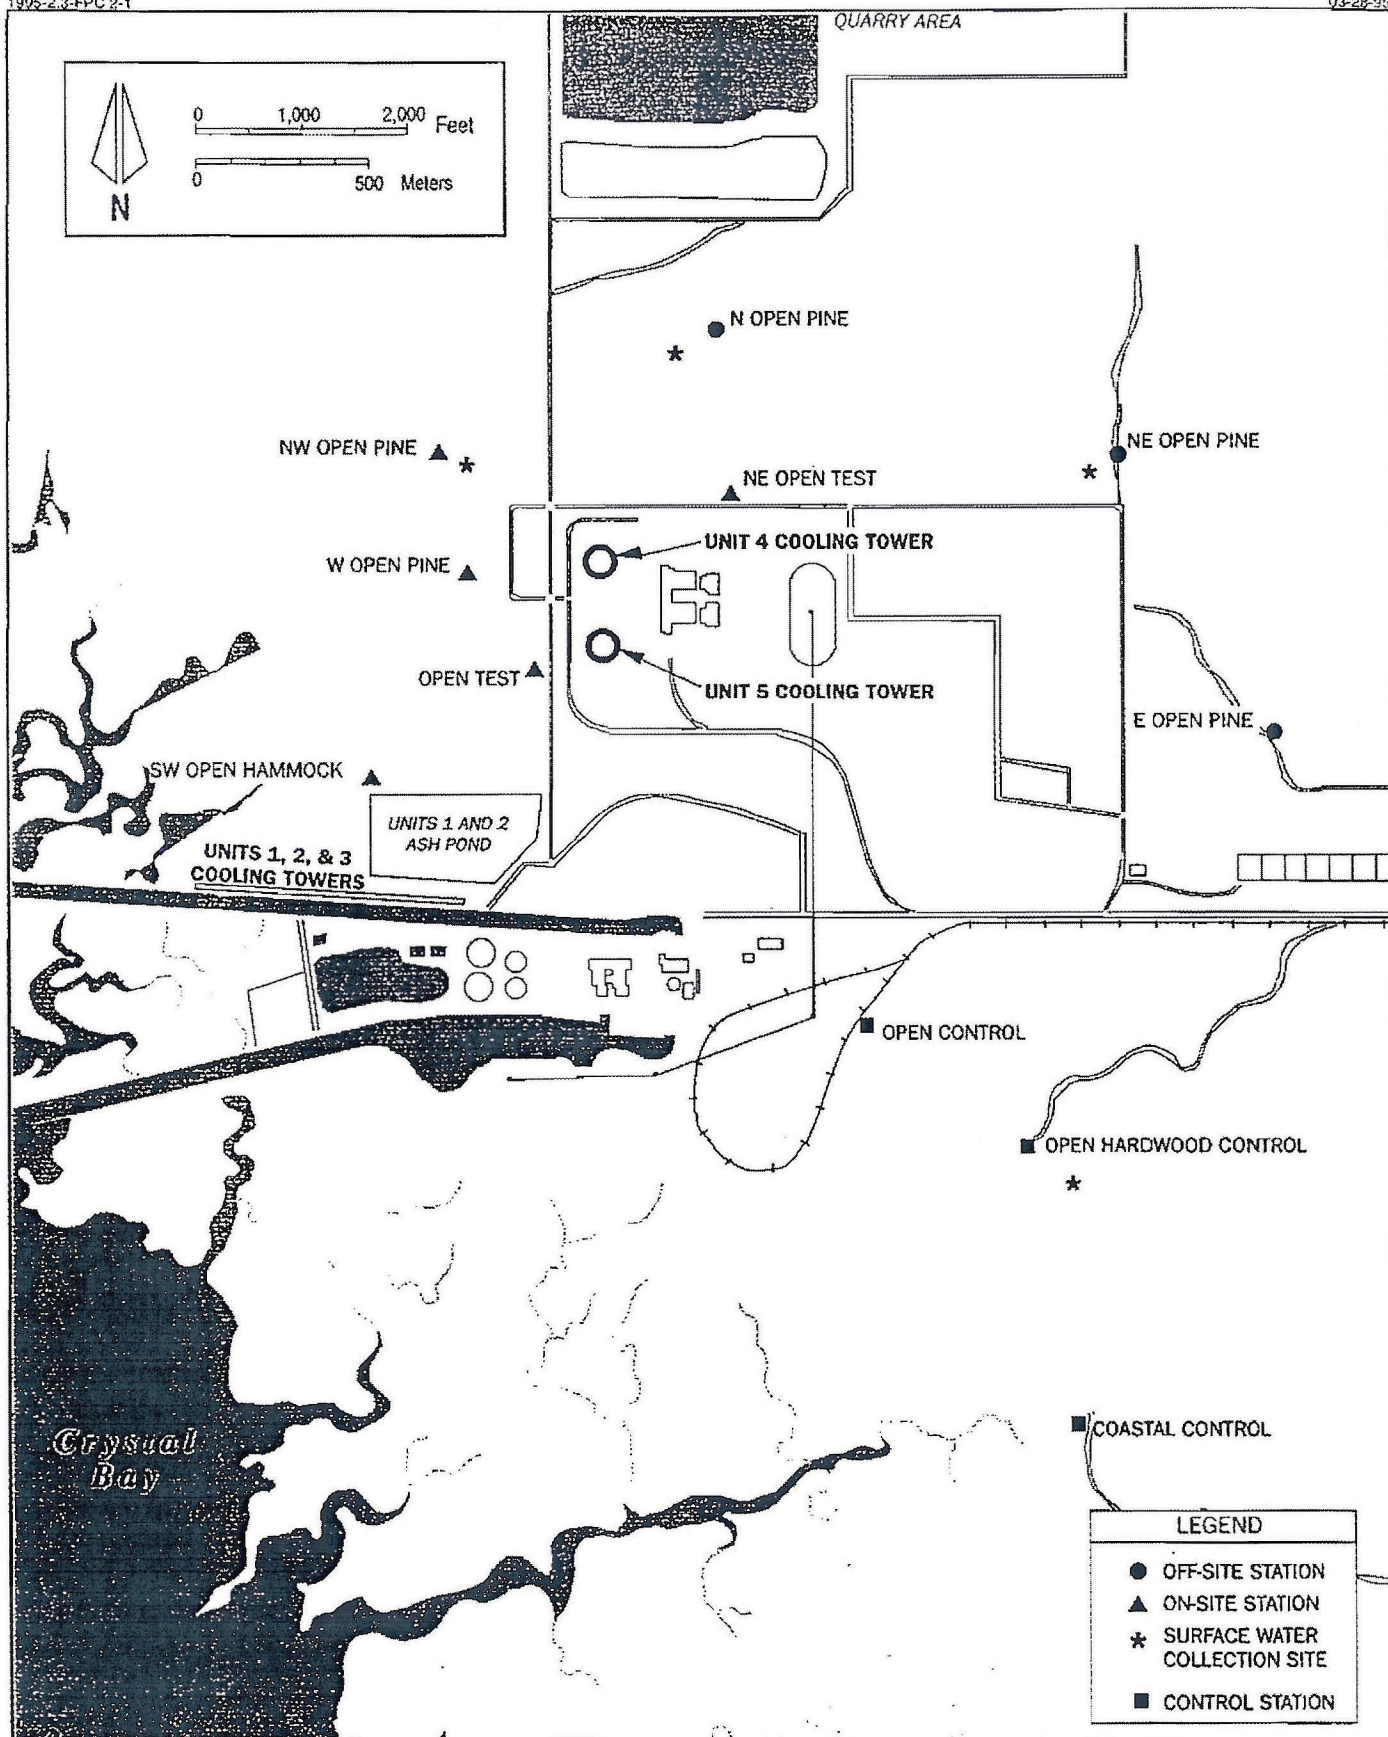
1995-2.3-FPC 2-1

03-28-9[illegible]

QUARRY AREA

N

0 1,000 2,000 Feet

0 500 Meters

N OPEN PINE

NW OPEN PINE

NE OPEN PINE

NE OPEN TEST

UNIT 4 COOLING TOWER

W OPEN PINE

OPEN TEST

UNIT 5 COOLING TOWER

E OPEN PINE

SW OPEN HAMMOCK

UNITS 1 AND 2 ASH POND

UNITS 1, 2, & 3 COOLING TOWERS

OPEN CONTROL

OPEN HARDWOOD CONTROL

Crysual Bay

COASTAL CONTROL

LEGEND

OFF-SITE STATION

ON-SITE STATION

SURFACE WATER COLLECTION SITE

CONTROL STATION